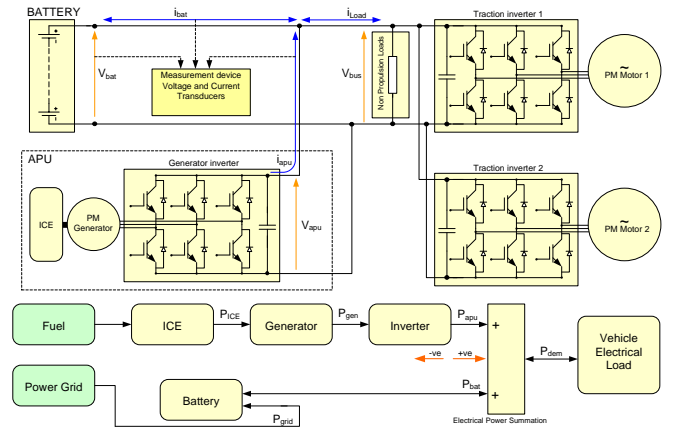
BATTERY

$i_{bat}$

$i_{Load}$

Traction inverter 1

$V_{bat}$

Measurement device Voltage and Current Transducers

$V_{bus}$

Non Propulsion Loads

PM Motor 1

APU

Generator inverter

$i_{apu}$

Traction inverter 2

ICE

PM Generator

$V_{apu}$

PM Motor 2

Fuel

ICE

$P_{ICE}$

Generator

$P_{gen}$

Inverter

$P_{apu}$

+

-ve

+ve

$P_{dem}$

Vehicle Electrical Load

Power Grid

$P_{bat}$

Battery

+

$P_{grid}$

Electrical Power Summation